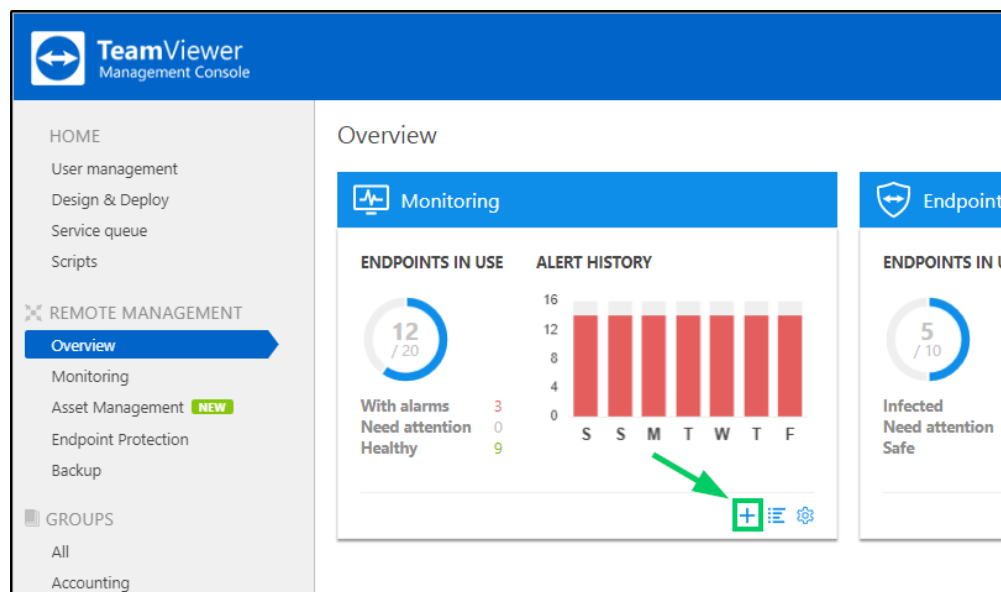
TeamViewer
Management Console

HOME
User management
Design & Deploy
Service queue
Scripts

REMOTE MANAGEMENT
Overview
Monitoring
Asset Management NEW
Endpoint Protection
Backup

GROUPS
All
Accounting

Overview

Monitoring

ENDPOINTS IN USE

12
/ 20

With alarms 3
Need attention 0
Healthy 9

ALERT HISTORY

16
12
8
4
0

S S M T W T F

Endpoint

ENDPOINTS IN U

5
/ 10

Infected
Need attention
Safe